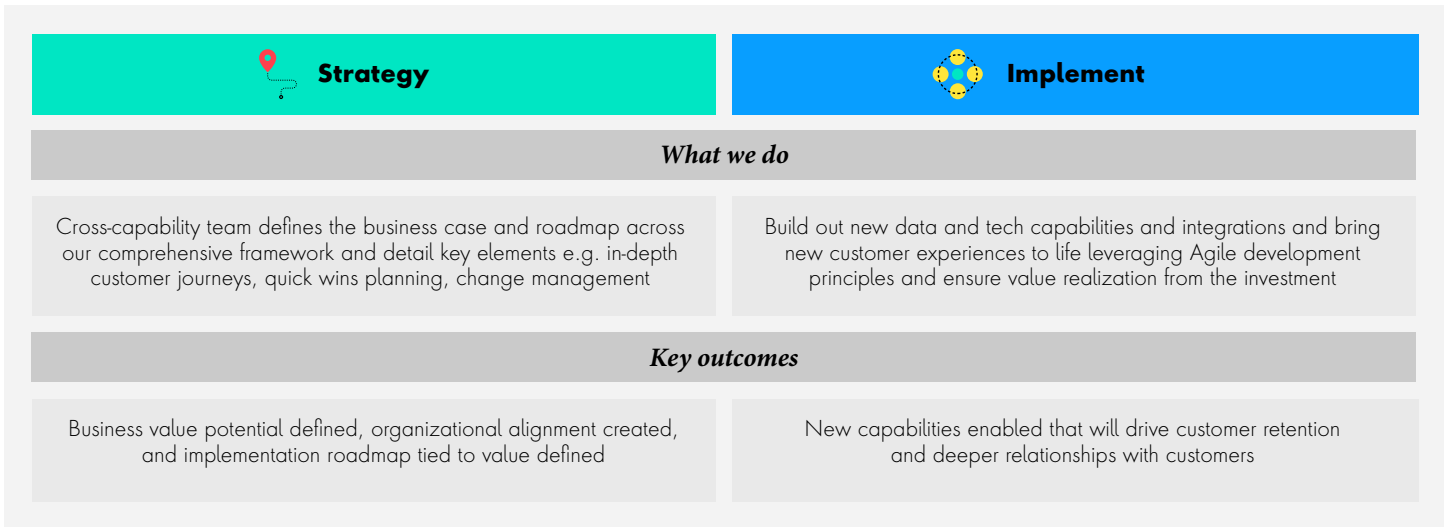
Strategy

Implement

What we do

Cross-capability team defines the business case and roadmap across our comprehensive framework and detail key elements e.g. in-depth customer journeys, quick wins planning, change management

Build out new data and tech capabilities and integrations and bring new customer experiences to life leveraging Agile development principles and ensure value realization from the investment

Key outcomes

Business value potential defined, organizational alignment created, and implementation roadmap tied to value defined

New capabilities enabled that will drive customer retention and deeper relationships with customers